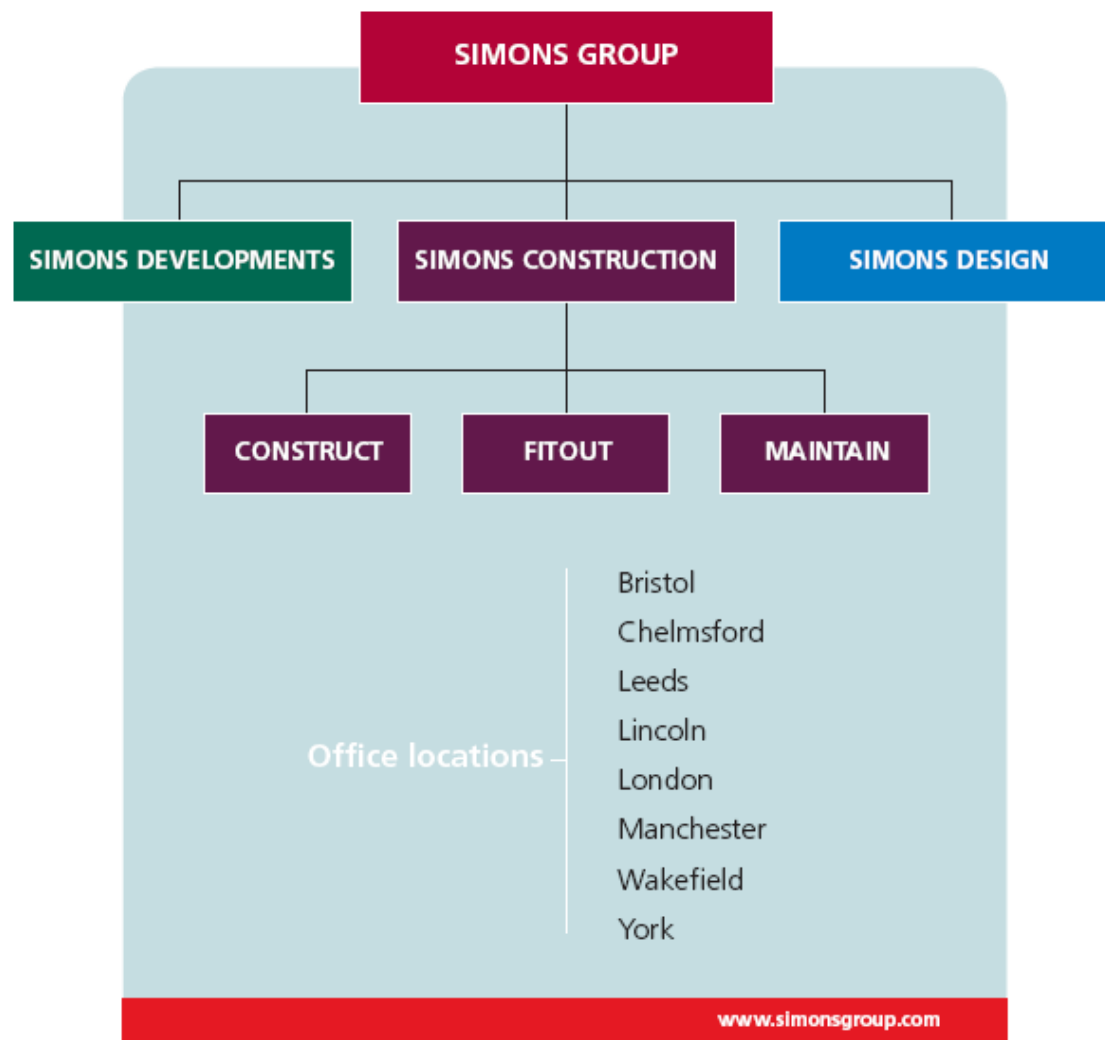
SIMONS GROUP

SIMONS DEVELOPMENTS

SIMONS CONSTRUCTION

SIMONS DESIGN

CONSTRUCT

FITOUT

MAINTAIN

Office locations

Bristol
Chelmsford
Leeds
Lincoln
London
Manchester
Wakefield
York

www.simonsgroup.com